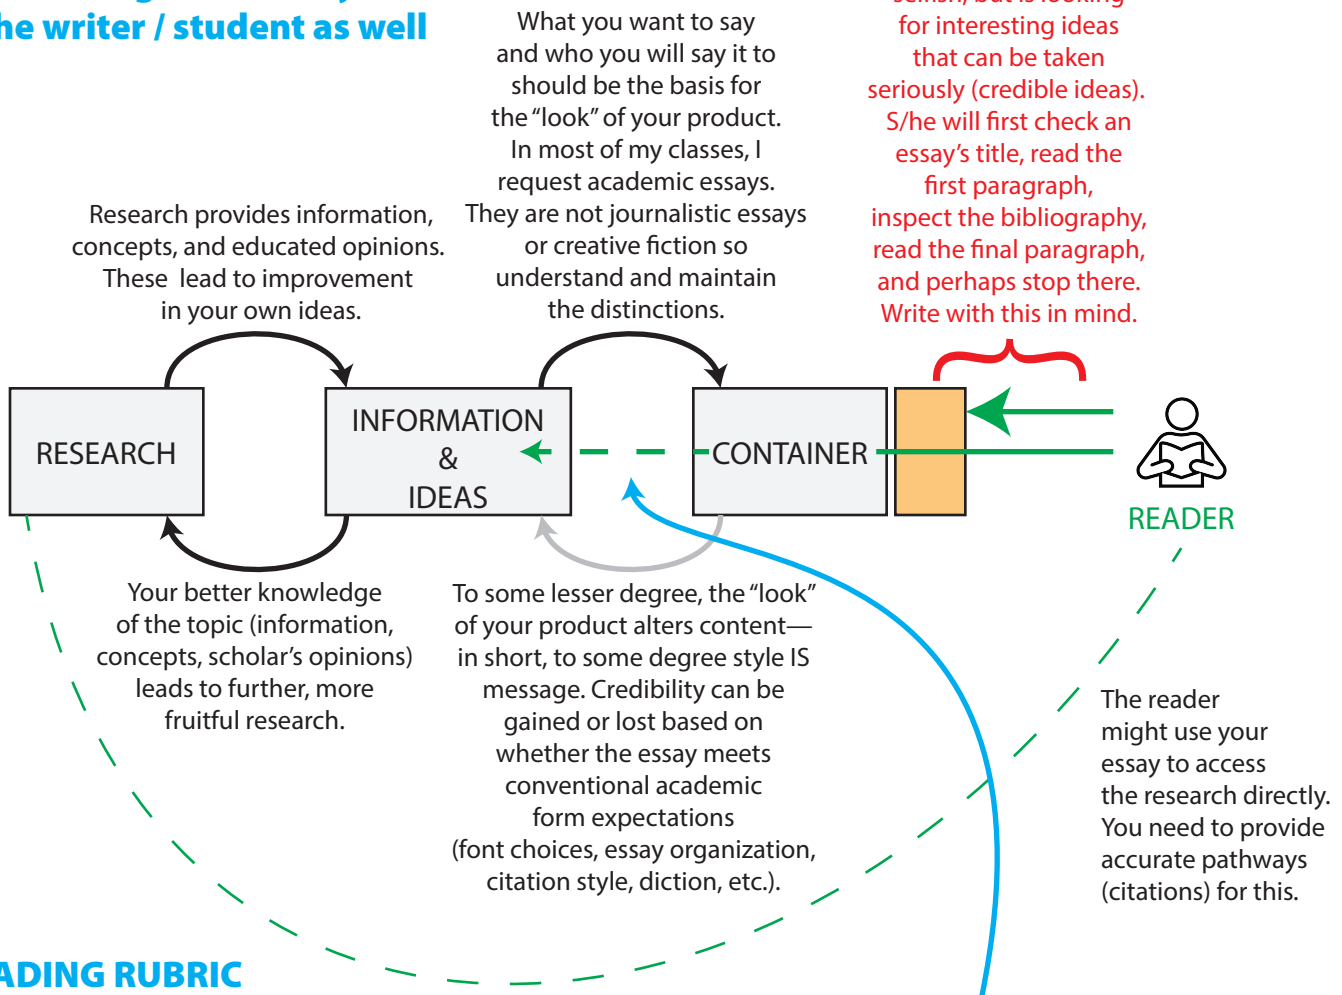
he writer / student as well

What you want to say and who you will say it to should be the basis for the "look" of your product. In most of my classes, I request academic essays. They are not journalistic essays or creative fiction so understand and maintain the distinctions.

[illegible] for interesting ideas that can be taken seriously (credible ideas). S/he will first check an essay's title, read the first paragraph, inspect the bibliography, read the final paragraph, and perhaps stop there. Write with this in mind.

Research provides information, concepts, and educated opinions. These lead to improvement in your own ideas.

RESEARCH

INFORMATION & IDEAS

CONTAINER

READER

Your better knowledge of the topic (information, concepts, scholar's opinions) leads to further, more fruitful research.

To some lesser degree, the "look" of your product alters content—in short, to some degree style IS message. Credibility can be gained or lost based on whether the essay meets conventional academic form expectations (font choices, essay organization, citation style, diction, etc.).

The reader might use your essay to access the research directly. You need to provide accurate pathways (citations) for this.

ADING RUBRIC